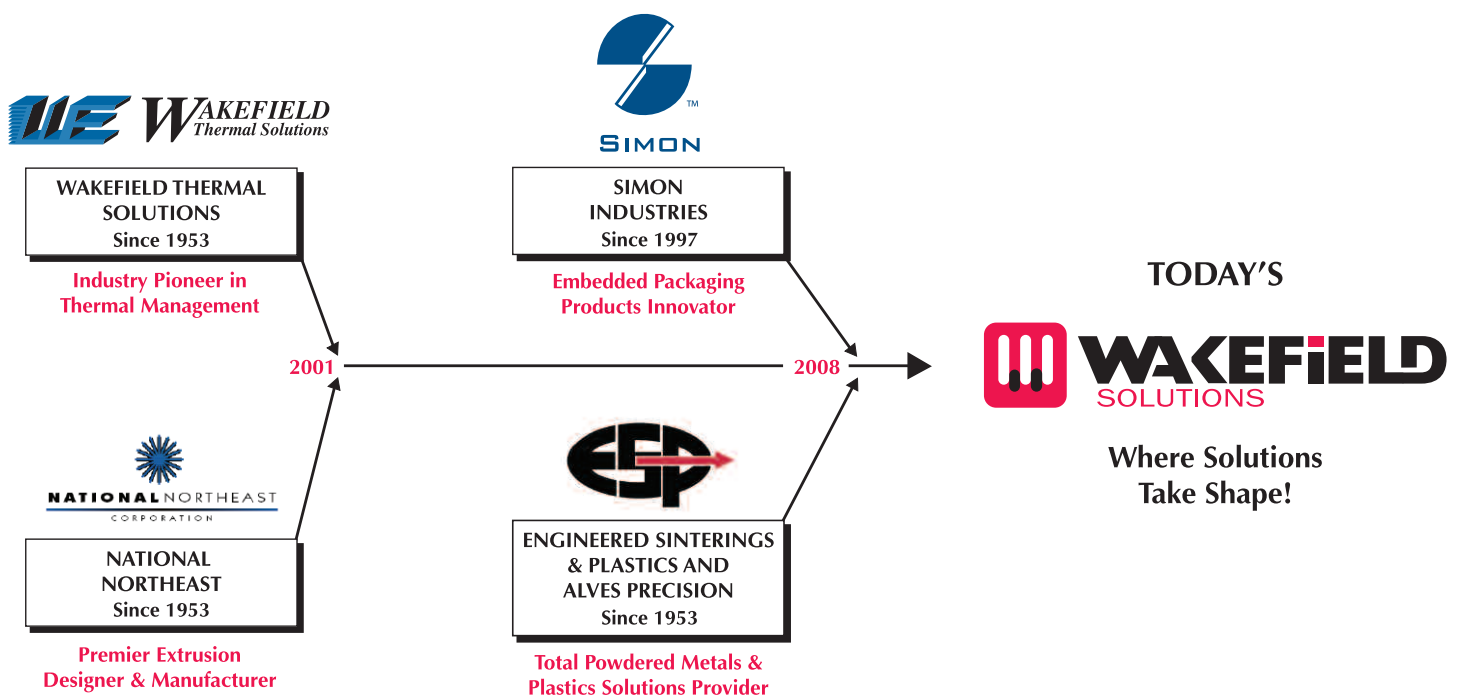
WE WAKEFIELD Thermal Solutions

WAKEFIELD THERMAL SOLUTIONS
Since 1953

Industry Pioneer in Thermal Management

NATIONAL NORTHEAST
CORPORATION

NATIONAL NORTHEAST
Since 1953

Premier Extrusion Designer & Manufacturer

2001

TM
SIMON

SIMON INDUSTRIES
Since 1997

Embedded Packaging Products Innovator

ESP

ENGINEERED SINTERINGS & PLASTICS AND ALVES PRECISION
Since 1953

Total Powdered Metals & Plastics Solutions Provider

2008

TODAY'S

WAKEFIELD
SOLUTIONS

Where Solutions Take Shape!